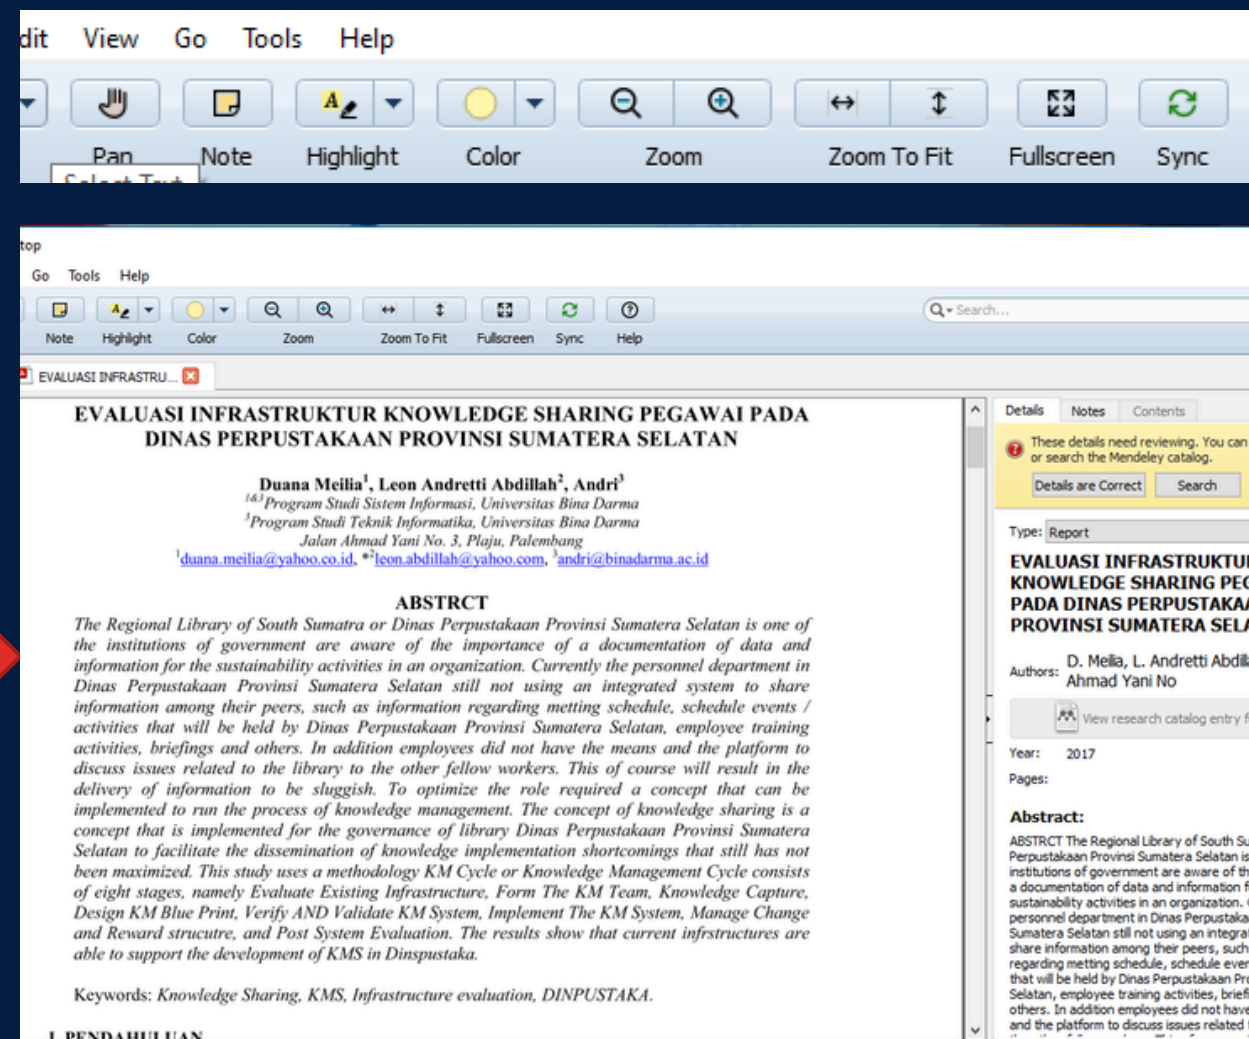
dit View Go Tools Help

Pan Note Highlight Color Zoom Zoom To Fit Fullscreen Sync

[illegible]

top

Go Tools Help

Note Highlight Color Zoom Zoom To Fit Fullscreen Sync Help

Search...

EVALUASI INFRASTRU...

EVALUASI INFRASTRUKTUR KNOWLEDGE SHARING PEGAWAI PADA DINAS PERPUSTAKAAN PROVINSI SUMATERA SELATAN

Duana Meilia$^1$, Leon Andretti Abdillah$^2$, Andri$^3$
$^{1\&3}$Program Studi Sistem Informasi, Universitas Bina Darma
$^2$Program Studi Teknik Informatika, Universitas Bina Darma
Jalan Ahmad Yani No. 3, Plaju, Palembang
$^1$duana.meilia@yahoo.co.id, *$^2$leon.abdillah@yahoo.com, $^3$andri@binadarma.ac.id

ABSTRCT
The Regional Library of South Sumatra or Dinas Perpustakaan Provinsi Sumatera Selatan is one of the institutions of government are aware of the importance of a documentation of data and information for the sustainability activities in an organization. Currently the personnel department in Dinas Perpustakaan Provinsi Sumatera Selatan still not using an integrated system to share information among their peers, such as information regarding metting schedule, schedule events / activities that will be held by Dinas Perpustakaan Provinsi Sumatera Selatan, employee training activities, briefings and others. In addition employees did not have the means and the platform to discuss issues related to the library to the other fellow workers. This of course will result in the delivery of information to be sluggish. To optimize the role required a concept that can be implemented to run the process of knowledge management. The concept of knowledge sharing is a concept that is implemented for the governance of library Dinas Perpustakaan Provinsi Sumatera Selatan to facilitate the dissemination of knowledge implementation shortcomings that still has not been maximized. This study uses a methodology KM Cycle or Knowledge Management Cycle consists of eight stages, namely Evaluate Existing Infrastructure, Form The KM Team, Knowledge Capture, Design KM Blue Print, Verify AND Validate KM System, Implement The KM System, Manage Change and Reward strucutre, and Post System Evaluation. The results show that current infrstructures are able to support the development of KMS in Dinspustaka.

Keywords: Knowledge Sharing, KMS, Infrastructure evaluation, DINPUSTAKA.

I. PENDAHULUAN

Details Notes Contents

These details need reviewing. You can or search the Mendeley catalog.

Details are Correct Search

Type: Report

EVALUASI INFRASTRUKTU KNOWLEDGE SHARING PEG PADA DINAS PERPUSTAKA PROVINSI SUMATERA SELA

Authors: D. Meilia, L. Andretti Abdil Ahmad Yani No

View research catalog entry f

Year: 2017

Pages:

Abstract:
ABSTRCT The Regional Library of South Su Perpustakaan Provinsi Sumatera Selatan is institutions of government are aware of th a documentation of data and information f sustainability activities in an organization. personnel department in Dinas Perpustaka Sumatera Selatan still not using an integrat share information among their peers, such regarding metting schedule, schedule even that will be held by Dinas Perpustakaan Pr Selatan, employee training activities, brief others. In addition employees did not have and the platform to discuss issues related